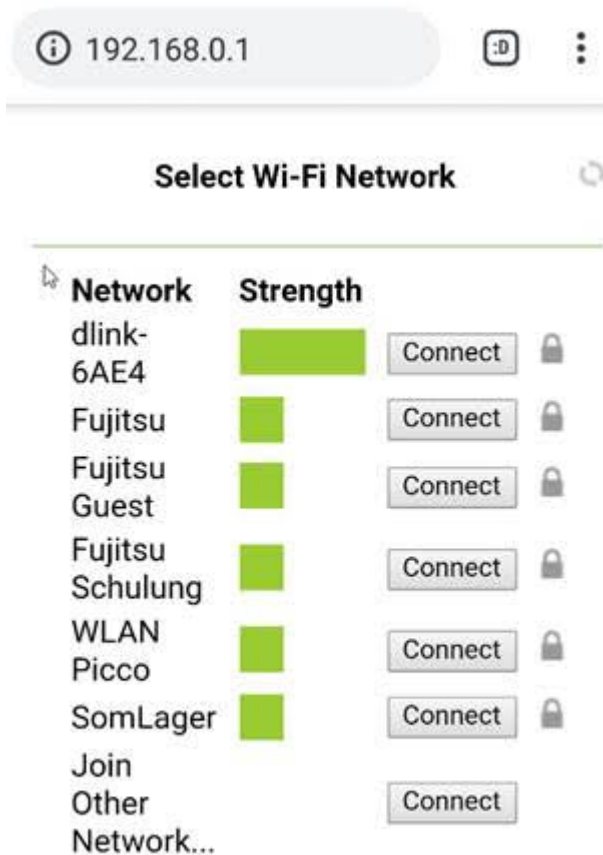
192.168.0.1

:D

Select Wi-Fi Network

| Network | Strength | | |
|---|---|---|---|
| dlink-6AE4 | | Connect | |
| Fujitsu | | Connect | |
| Fujitsu Guest | | Connect | |
| Fujitsu Schulung | | Connect | |
| WLAN Picco | | Connect | |
| SomLager | | Connect | |
| Join Other Network... | | Connect | |